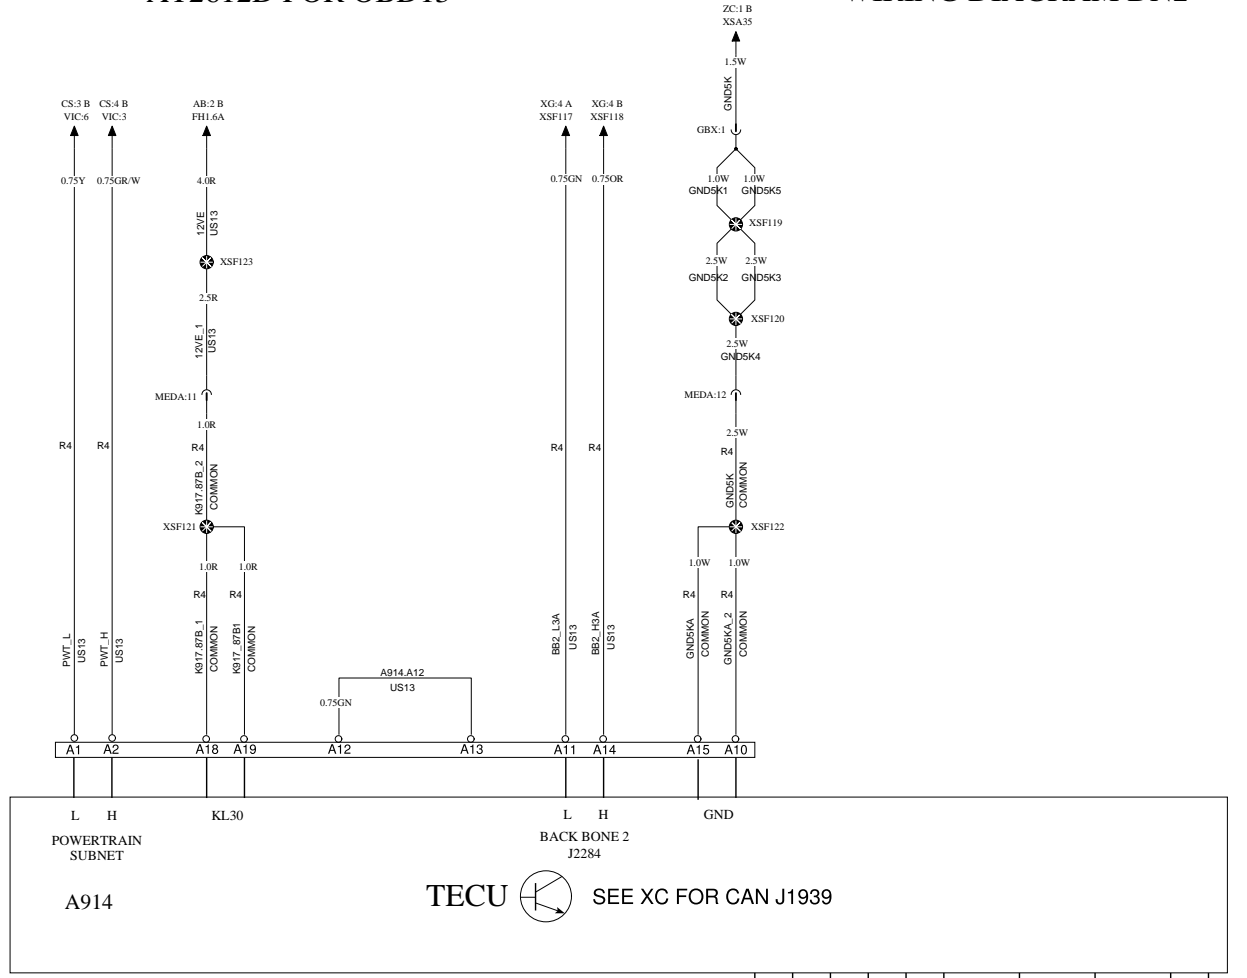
ZC:1 B
XSA35
1.5W
GND5K
CS:3 B
VIC:6
CS:4 B
VIC:3
AB:2 B
FH1.6A
XG:4 A
XSF117
XG:4 B
XSF118
GBX:1
0.75Y
0.75GR/W
4.0R
0.75GN
0.75OR
1.0W
GND5K1
1.0W
GND5K5
12VE
US13
XSF119
XSF123
2.5W
GND5K2
2.5W
GND5K3
2.5R
XSF120
12VE_1
US13
2.5W
GND5K4
MEDA:11
MEDA:12
1.0R
2.5W
R4
R4
R4
R4
R4
R4
K917_87B_2
COMMON
GND5K
COMMON
XSF121
XSF122
1.0R
1.0R
1.0W
1.0W
R4
R4
R4
R4
PWT_L
US13
PWT_H
US13
K917_87B_1
COMMON
K917_87B1
COMMON
BB2_L3A
US13
BB2_H3A
US13
GND5KA
COMMON
GND5KA_2
COMMON
A914.A12
US13
0.75GN
A1 A2 A18 A19 A12 A13 A11 A14 A15 A10
L H
POWERTRAIN SUBNET
KL30
L H
BACK BONE 2
J2284
GND
A914
TECU
SEE XC FOR CAN J1939